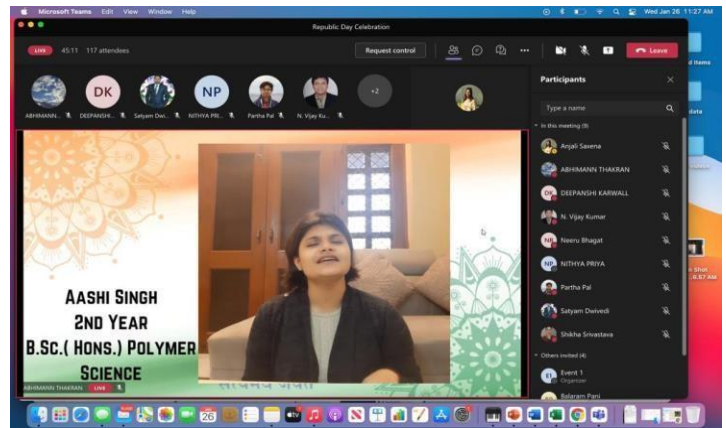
Microsoft Teams Edit View Window Help

Wed Jan 26 11:27 AM

Republic Day Celebration

LIVE 45:11 117 attendees

Request control

Leave

DK NP +2

ABHIMANN... DEEPANSHI... Satyam Dwi... NITHYA PRI... Partha Pal N. Vijay Ku...

Participants

Type a name

In this meeting (9)

Anjali Saxena

ABHIMANN THAKRAN

DK DEEPANSHI KARWALL

N. Vijay Kumar

NB Neeru Bhagat

NP NITHYA PRIYA

Partha Pal

Satyam Dwivedi

Shikha Srivastava

Others invited (4)

EI Event 1 Organizer

Balaram Pani

AASHI SINGH
2ND YEAR
B.SC.( HONS.) POLYMER
SCIENCE

ABHIMANN THAKRAN LIVE

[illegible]

26

d Items

data

n Shot
6.57 AM